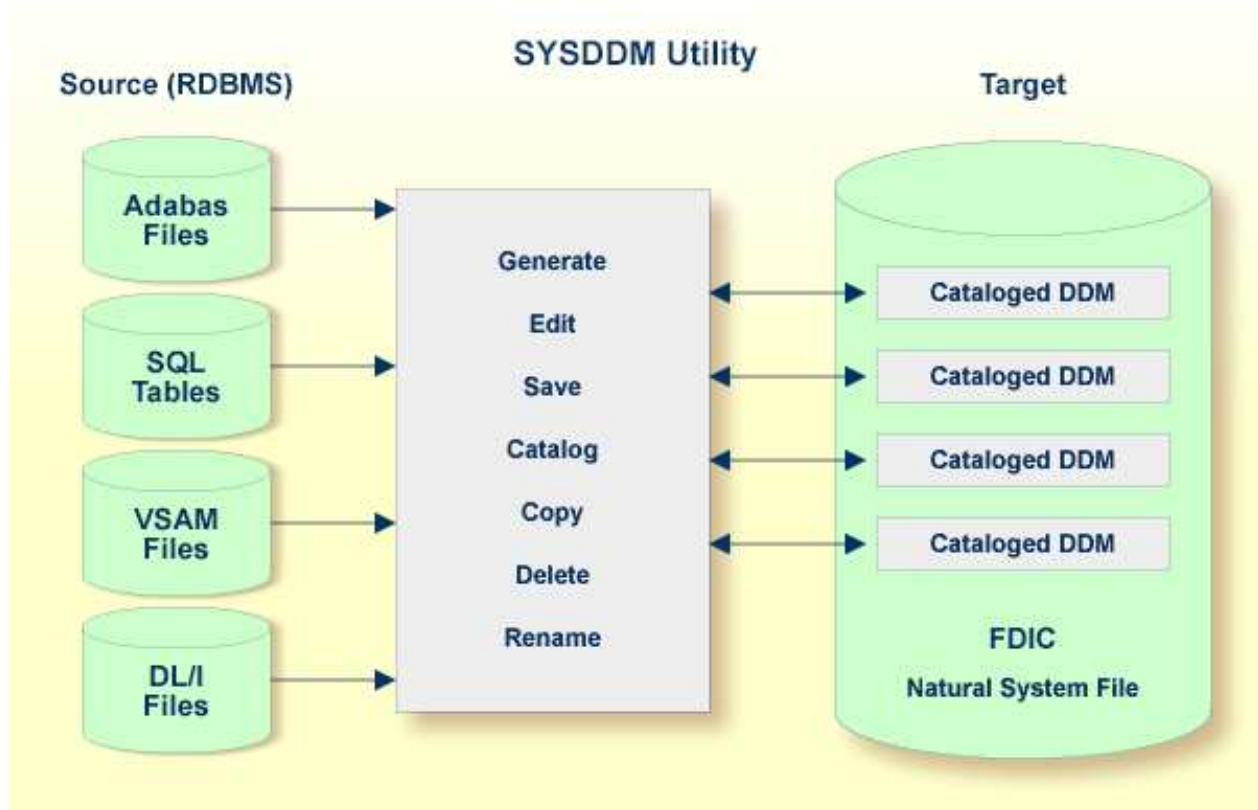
SYSDDM Utility

Source (RDBMS)

Target

Adabas Files

SQL Tables

VSAM Files

DL/I Files

Generate

Edit

Save

Catalog

Copy

Delete

Rename

Cataloged DDM

Cataloged DDM

Cataloged DDM

Cataloged DDM

FDIC

Natural System File